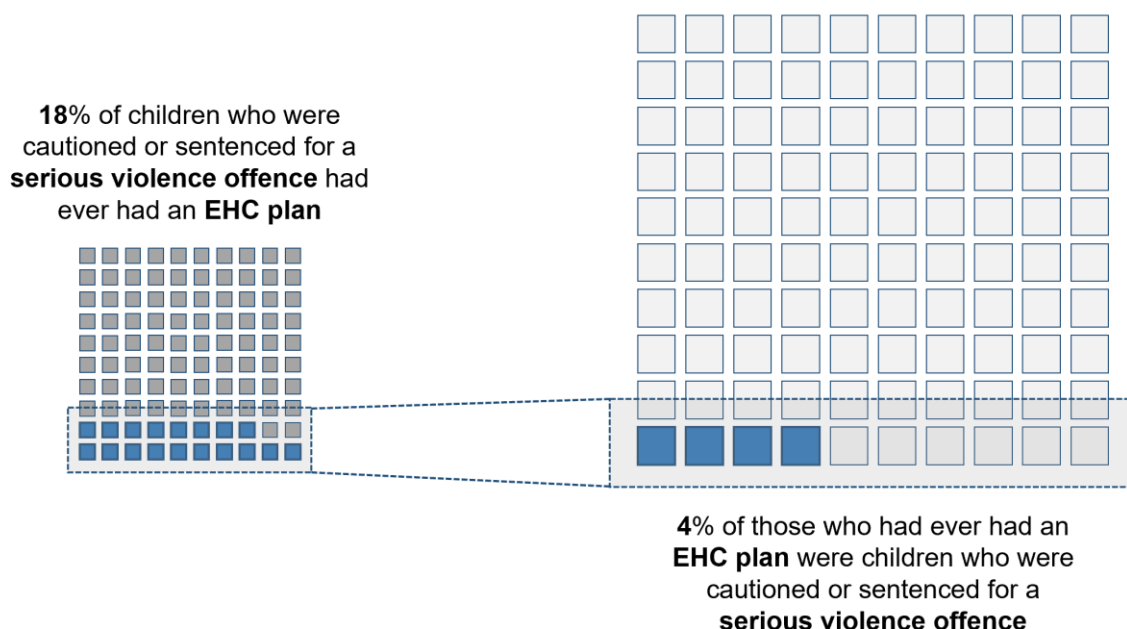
**18**% of children who were cautioned or sentenced for a **serious violence offence** had ever had an **EHC plan**

**4**% of those who had ever had an **EHC plan** were children who were cautioned or sentenced for a **serious violence offence**